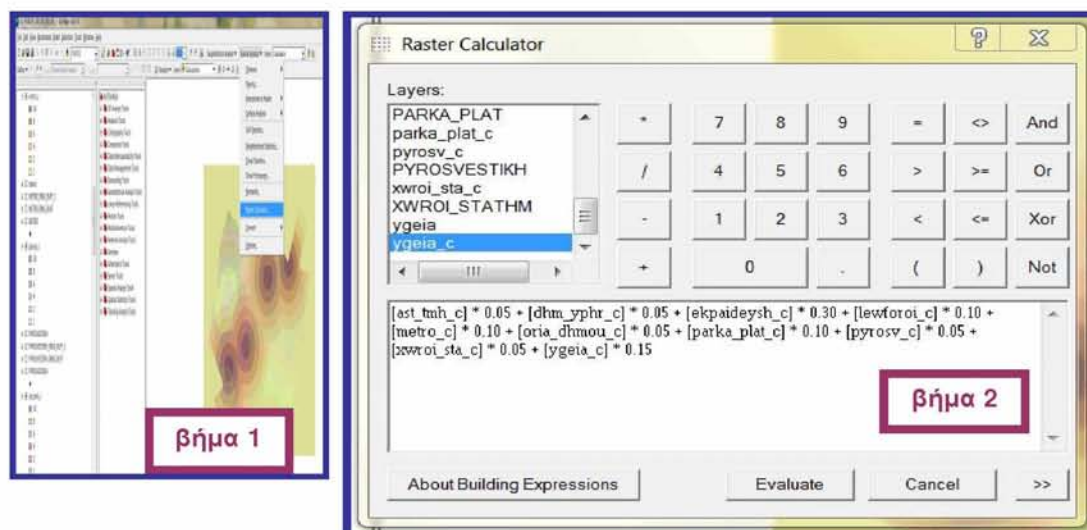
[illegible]

βήμα 1

Raster Calculator

Layers:
PARKA_PLAT
parka_plat_c
pyrosv_c
PYROSVESTIKH
xwroi_sta_c
XWROI_STATHM
ygeia
ygeia_c

| * | 7 | 8 | 9 | = | <> | And |
|---|---|---|---|---|---|---|
| / | 4 | 5 | 6 | > | >= | Or |
| - | 1 | 2 | 3 | < | <= | Xor |
| + | 0 | | . | ( | ) | Not |

[ast_tmh_c] * 0.05 + [dhm_yphr_c] * 0.05 + [ekpaideysh_c] * 0.30 + [lewforoi_c] * 0.10 + [metro_c] * 0.10 + [oria_dhmou_c] * 0.05 + [parka_plat_c] * 0.10 + [pyrosv_c] * 0.05 + [xwroi_sta_c] * 0.05 + [ygeia_c] * 0.15

βήμα 2

About Building Expressions
Evaluate
Cancel
>>